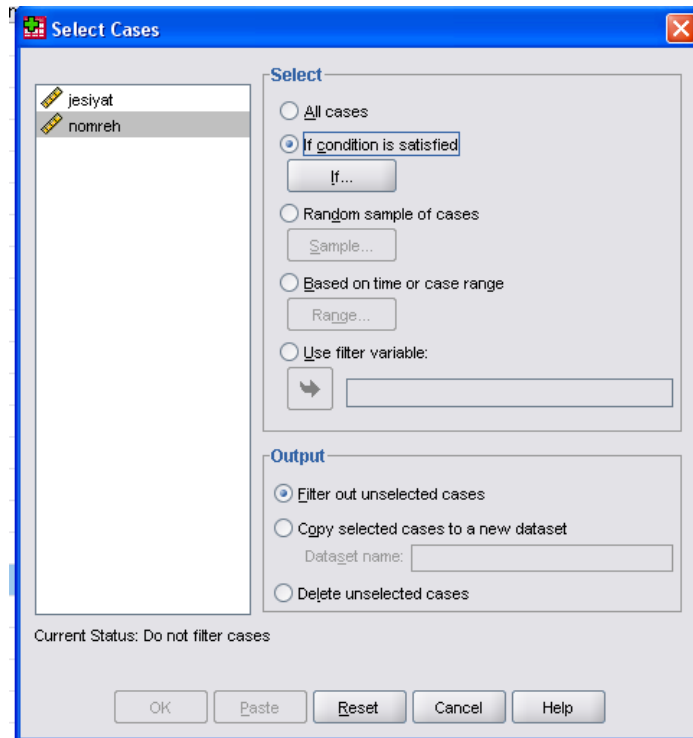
Select Cases

jesiyat
nomreh

Select
All cases
If condition is satisfied
If...
Random sample of cases
Sample...
Based on time or case range
Range...
Use filter variable:

Output
Filter out unselected cases
Copy selected cases to a new dataset
Dataset name:
Delete unselected cases

Current Status: Do not filter cases

OK
Paste
Reset
Cancel
Help